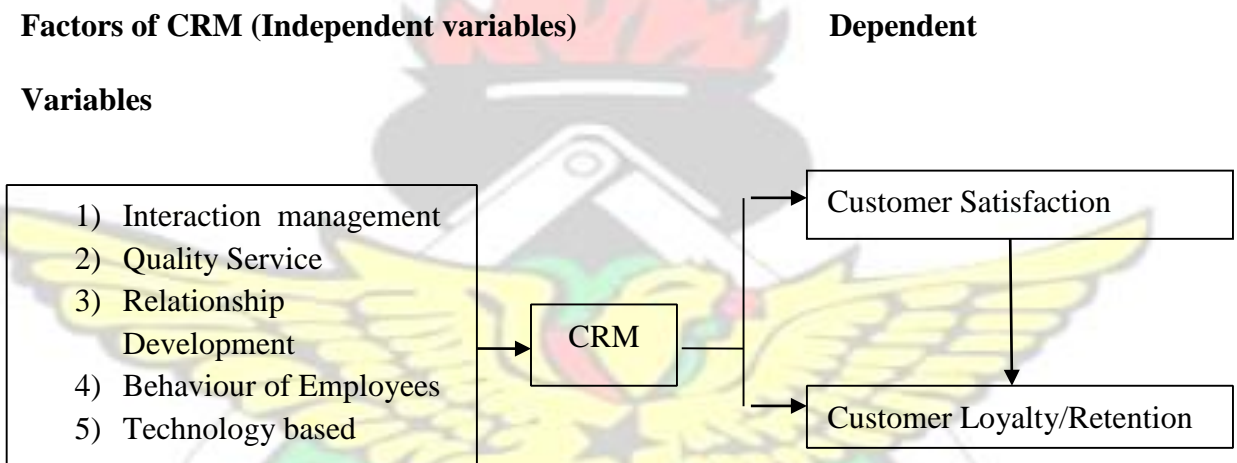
**Factors of CRM (Independent variables)** **Dependent**

**Variables**

1) Interaction management
2) Quality Service
3) Relationship Development
4) Behaviour of Employees
5) Technology based

CRM

Customer Satisfaction

Customer Loyalty/Retention